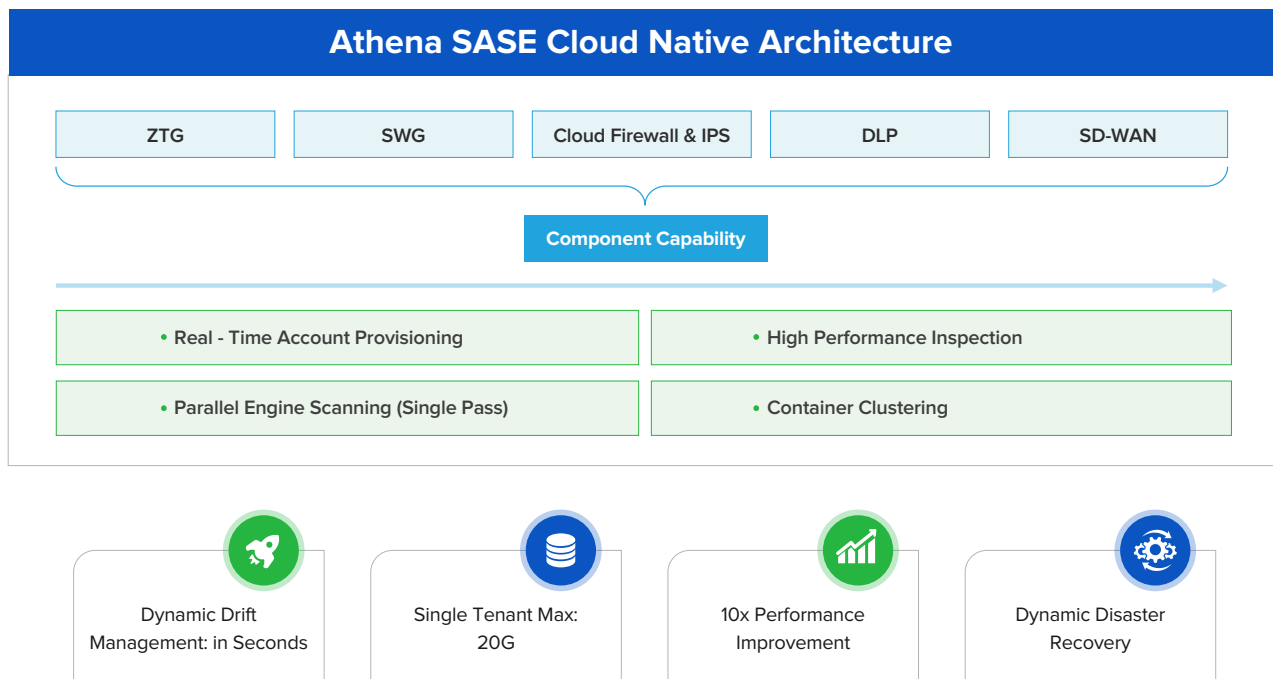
Athena SASE Cloud Native Architecture

ZTG

SWG

Cloud Firewall & IPS

DLP

SD-WAN

Component Capability

• Real - Time Account Provisioning

• High Performance Inspection

• Parallel Engine Scanning (Single Pass)

• Container Clustering

Dynamic Drift Management: in Seconds

Single Tenant Max: 20G

10x Performance Improvement

Dynamic Disaster Recovery